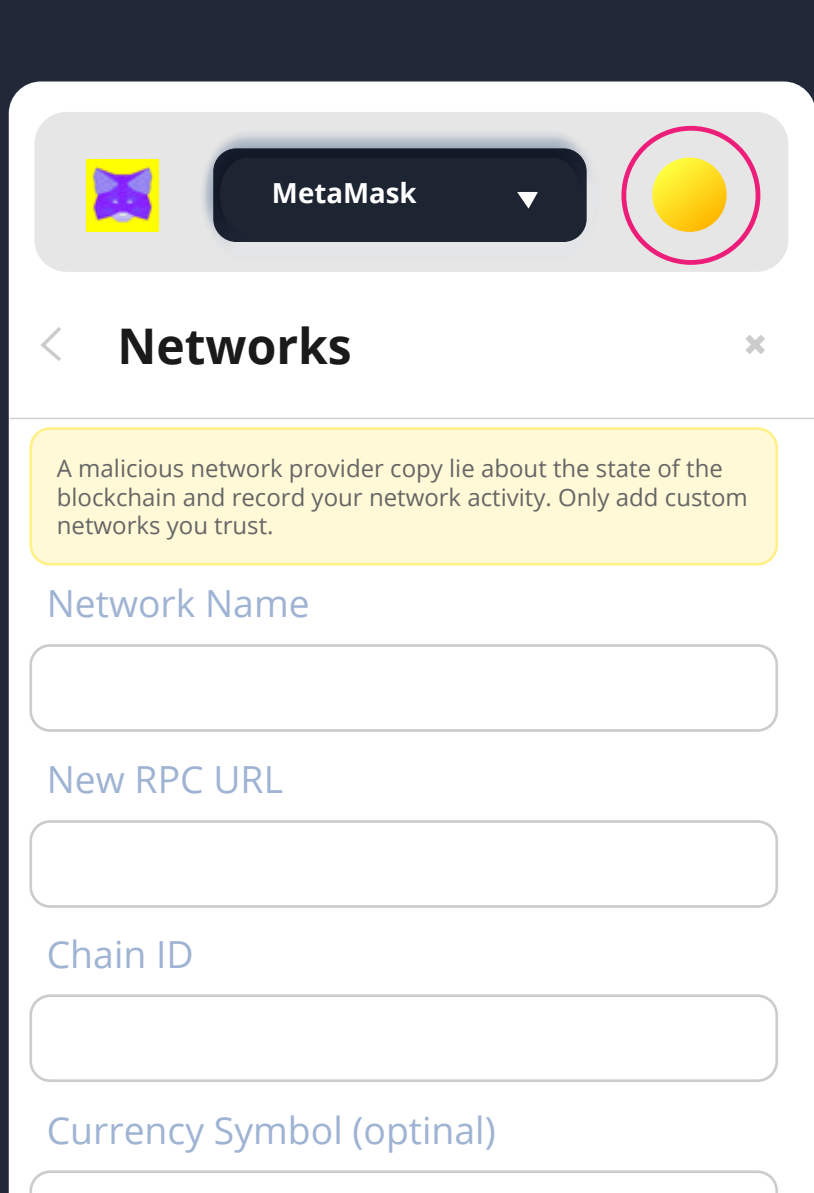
MetaMask

Networks

A malicious network provider copy lie about the state of the blockchain and record your network activity. Only add custom networks you trust.

Network Name

New RPC URL

Chain ID

Currency Symbol (optinal)